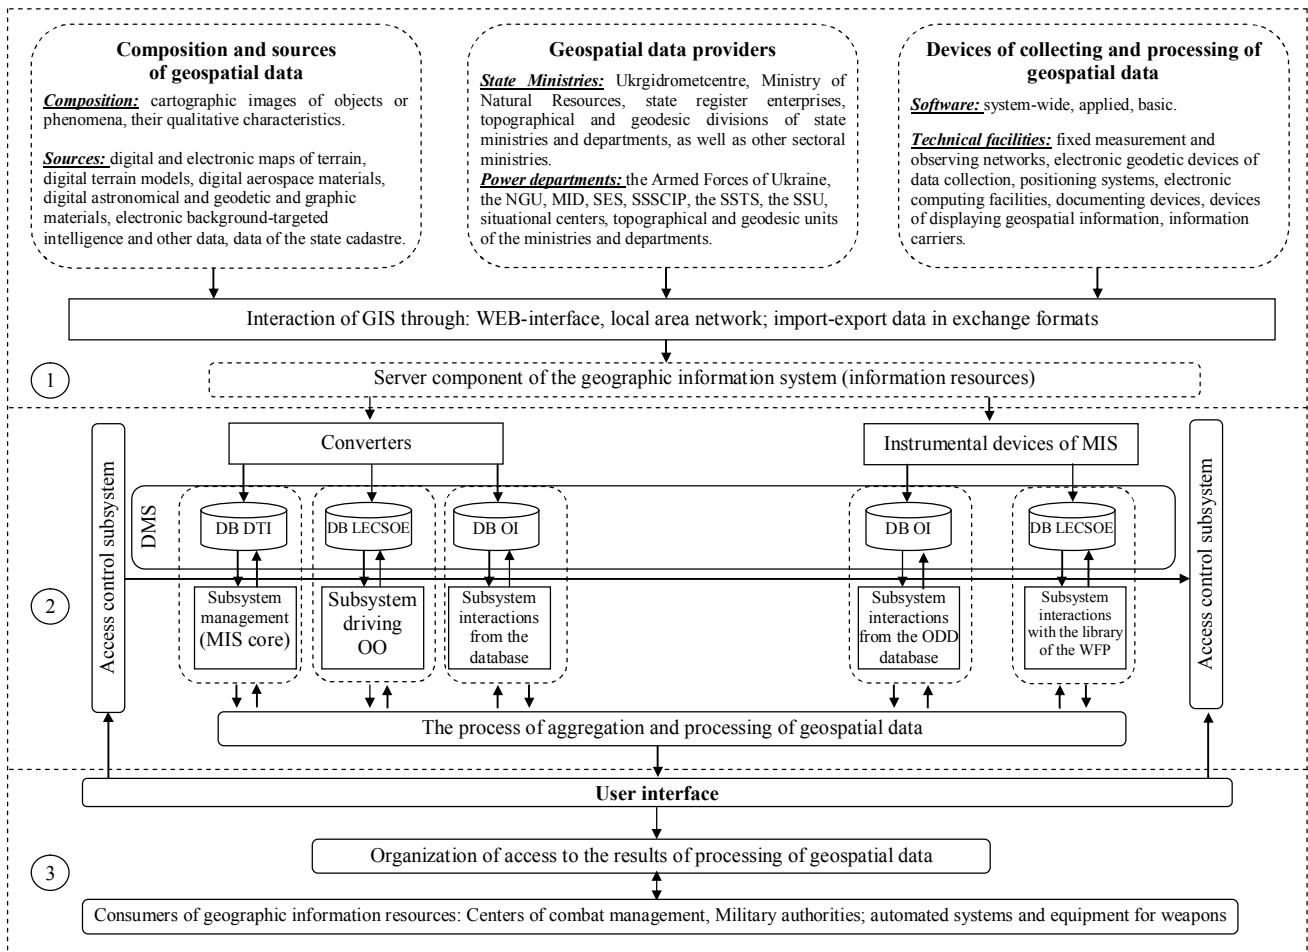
Composition and sources of geospatial data

Composition: cartographic images of objects or phenomena, their qualitative characteristics.

Sources: digital and electronic maps of terrain, digital terrain models, digital aerospace materials, digital astronomical and geodetic and graphic materials, electronic background-targeted intelligence and other data, data of the state cadastre.

Geospatial data providers

State Ministries: Ukrgidrometcentre, Ministry of Natural Resources, state register enterprises, topographical and geodesic divisions of state ministries and departments, as well as other sectoral ministries.

Power departments: the Armed Forces of Ukraine, the NGU, MID, SES, SSSCIP, the SSTS, the SSU, situational centers, topographical and geodesic units of the ministries and departments.

Devices of collecting and processing of geospatial data

Software: system-wide, applied, basic.

Technical facilities: fixed measurement and observing networks, electronic geodetic devices of data collection, positioning systems, electronic computing facilities, documenting devices, devices of displaying geospatial information, information carriers.

Interaction of GIS through: WEB-interface, local area network; import-export data in exchange formats

1

Server component of the geographic information system (information resources)

Converters

Instrumental devices of MIS

Access control subsystem

DMS

DB DTI

DB LECSOE

DB OI

DB OI

DB LECSOE

Access control subsystem

2

Subsystem management (MIS core)

Subsystem driving OO

Subsystem interactions from the database

Subsystem interactions from the ODD database

Subsystem interactions with the library of the WFP

The process of aggregation and processing of geospatial data

User interface

Organization of access to the results of processing of geospatial data

3

Consumers of geographic information resources: Centers of combat management, Military authorities; automated systems and equipment for weapons